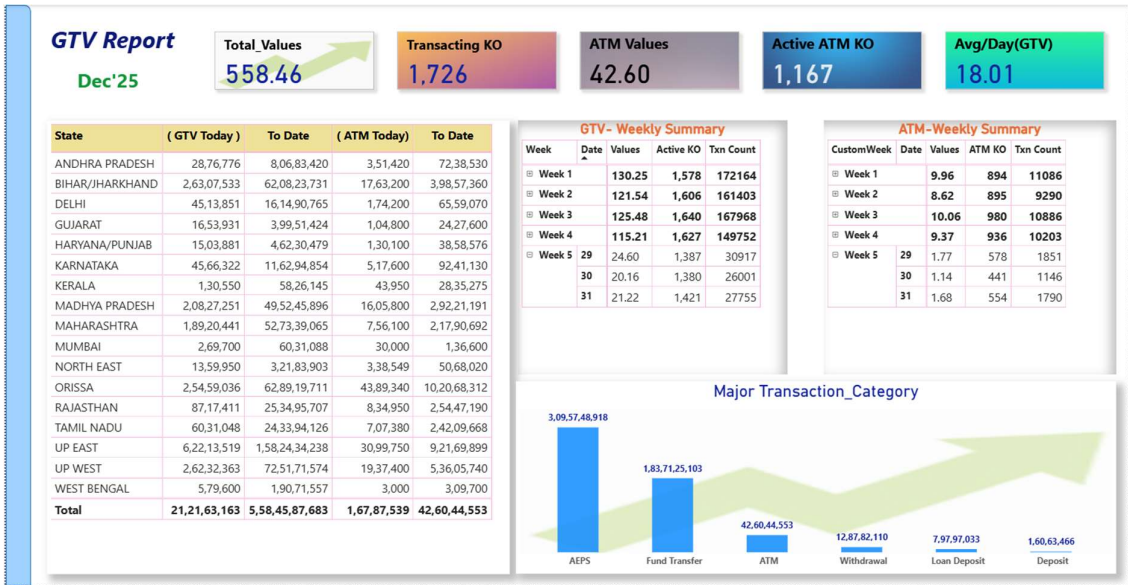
GTV Report

Dec'25

Total_Values
558.46

Transacting KO
1,726

ATM Values
42.60

Active ATM KO
1,167

Avg/Day(GTV)
18.01

| State | ( GTV Today ) | To Date | ( ATM Today) | To Date |
|---|---|---|---|---|
| ANDHRA PRADESH | 28,76,776 | 8,06,83,420 | 3,51,420 | 72,38,530 |
| BIHAR/JHARKHAND | 2,63,07,533 | 62,08,23,731 | 17,63,200 | 3,98,57,360 |
| DELHI | 45,13,851 | 16,14,90,765 | 1,74,200 | 65,59,070 |
| GUJARAT | 16,53,931 | 3,99,51,424 | 1,04,800 | 24,27,600 |
| HARYANA/PUNJAB | 15,03,881 | 4,62,30,479 | 1,30,100 | 38,58,576 |
| KARNATAKA | 45,66,322 | 11,62,94,854 | 5,17,600 | 92,41,130 |
| KERALA | 1,30,550 | 58,26,145 | 43,950 | 28,35,275 |
| MADHYA PRADESH | 2,08,27,251 | 49,52,45,896 | 16,05,800 | 2,92,21,191 |
| MAHARASHTRA | 1,89,20,441 | 52,73,39,065 | 7,56,100 | 2,17,90,692 |
| MUMBAI | 2,69,700 | 60,31,088 | 30,000 | 1,36,600 |
| NORTH EAST | 13,59,950 | 3,21,83,903 | 3,38,549 | 50,68,020 |
| ORISSA | 2,54,59,036 | 62,89,19,711 | 43,89,340 | 10,20,68,312 |
| RAJASTHAN | 87,17,411 | 25,34,95,707 | 8,34,950 | 2,54,47,190 |
| TAMIL NADU | 60,31,048 | 24,33,94,126 | 7,07,380 | 2,42,09,668 |
| UP EAST | 6,22,13,519 | 1,58,24,34,238 | 30,99,750 | 9,21,69,899 |
| UP WEST | 2,62,32,363 | 72,51,71,574 | 19,37,400 | 5,36,05,740 |
| WEST BENGAL | 5,79,600 | 1,90,71,557 | 3,000 | 3,09,700 |
| Total | 21,21,63,163 | 5,58,45,87,683 | 1,67,87,539 | 42,60,44,553 |

GTV- Weekly Summary

| Week | Date | Values | Active KO | Txn Count |
|---|---|---|---|---|
| ⊞ Week 1 | | 130.25 | 1,578 | 172164 |
| ⊞ Week 2 | | 121.54 | 1,606 | 161403 |
| ⊞ Week 3 | | 125.48 | 1,640 | 167968 |
| ⊞ Week 4 | | 115.21 | 1,627 | 149752 |
| ⊟ Week 5 | 29 | 24.60 | 1,387 | 30917 |
| | 30 | 20.16 | 1,380 | 26001 |
| | 31 | 21.22 | 1,421 | 27755 |

ATM-Weekly Summary

| CustomWeek | Date | Values | ATM KO | Txn Count |
|---|---|---|---|---|
| ⊞ Week 1 | | 9.96 | 894 | 11086 |
| ⊞ Week 2 | | 8.62 | 895 | 9290 |
| ⊞ Week 3 | | 10.06 | 980 | 10886 |
| ⊞ Week 4 | | 9.37 | 936 | 10203 |
| ⊟ Week 5 | 29 | 1.77 | 578 | 1851 |
| | 30 | 1.14 | 441 | 1146 |
| | 31 | 1.68 | 554 | 1790 |

Major Transaction_Category

3,09,57,48,918
AEPS
1,83,71,25,103
Fund Transfer
42,60,44,553
ATM
12,87,82,110
Withdrawal
7,97,97,033
Loan Deposit
1,60,63,466
Deposit